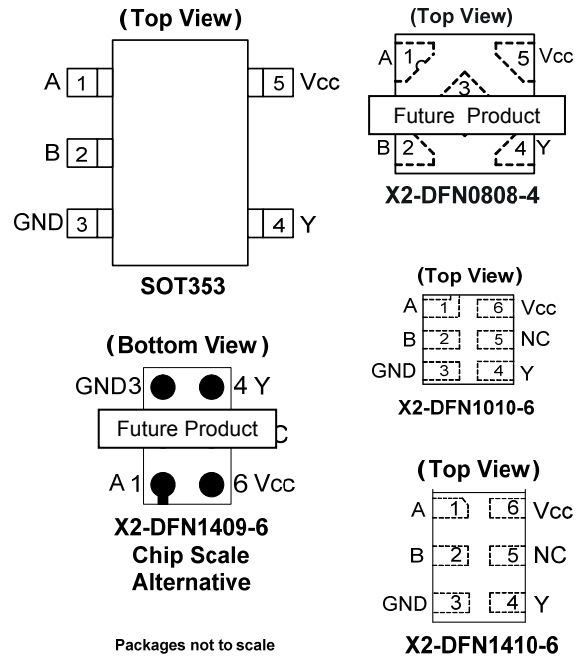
(Top View)

A 1
B 2
GND 3
5 Vcc
4 Y

SOT353

(Top View)

A 1
5 Vcc
3
Future Product
B 2
4 Y

X2-DFN0808-4

(Top View)

A 1
6 Vcc
B 2
5 NC
GND 3
4 Y

X2-DFN1010-6

(Bottom View)

GND3
4 Y
Future Product
C
A 1
6 Vcc

X2-DFN1409-6
Chip Scale
Alternative

(Top View)

A 1
6 Vcc
B 2
5 NC
GND 3
4 Y

X2-DFN1410-6

Packages not to scale